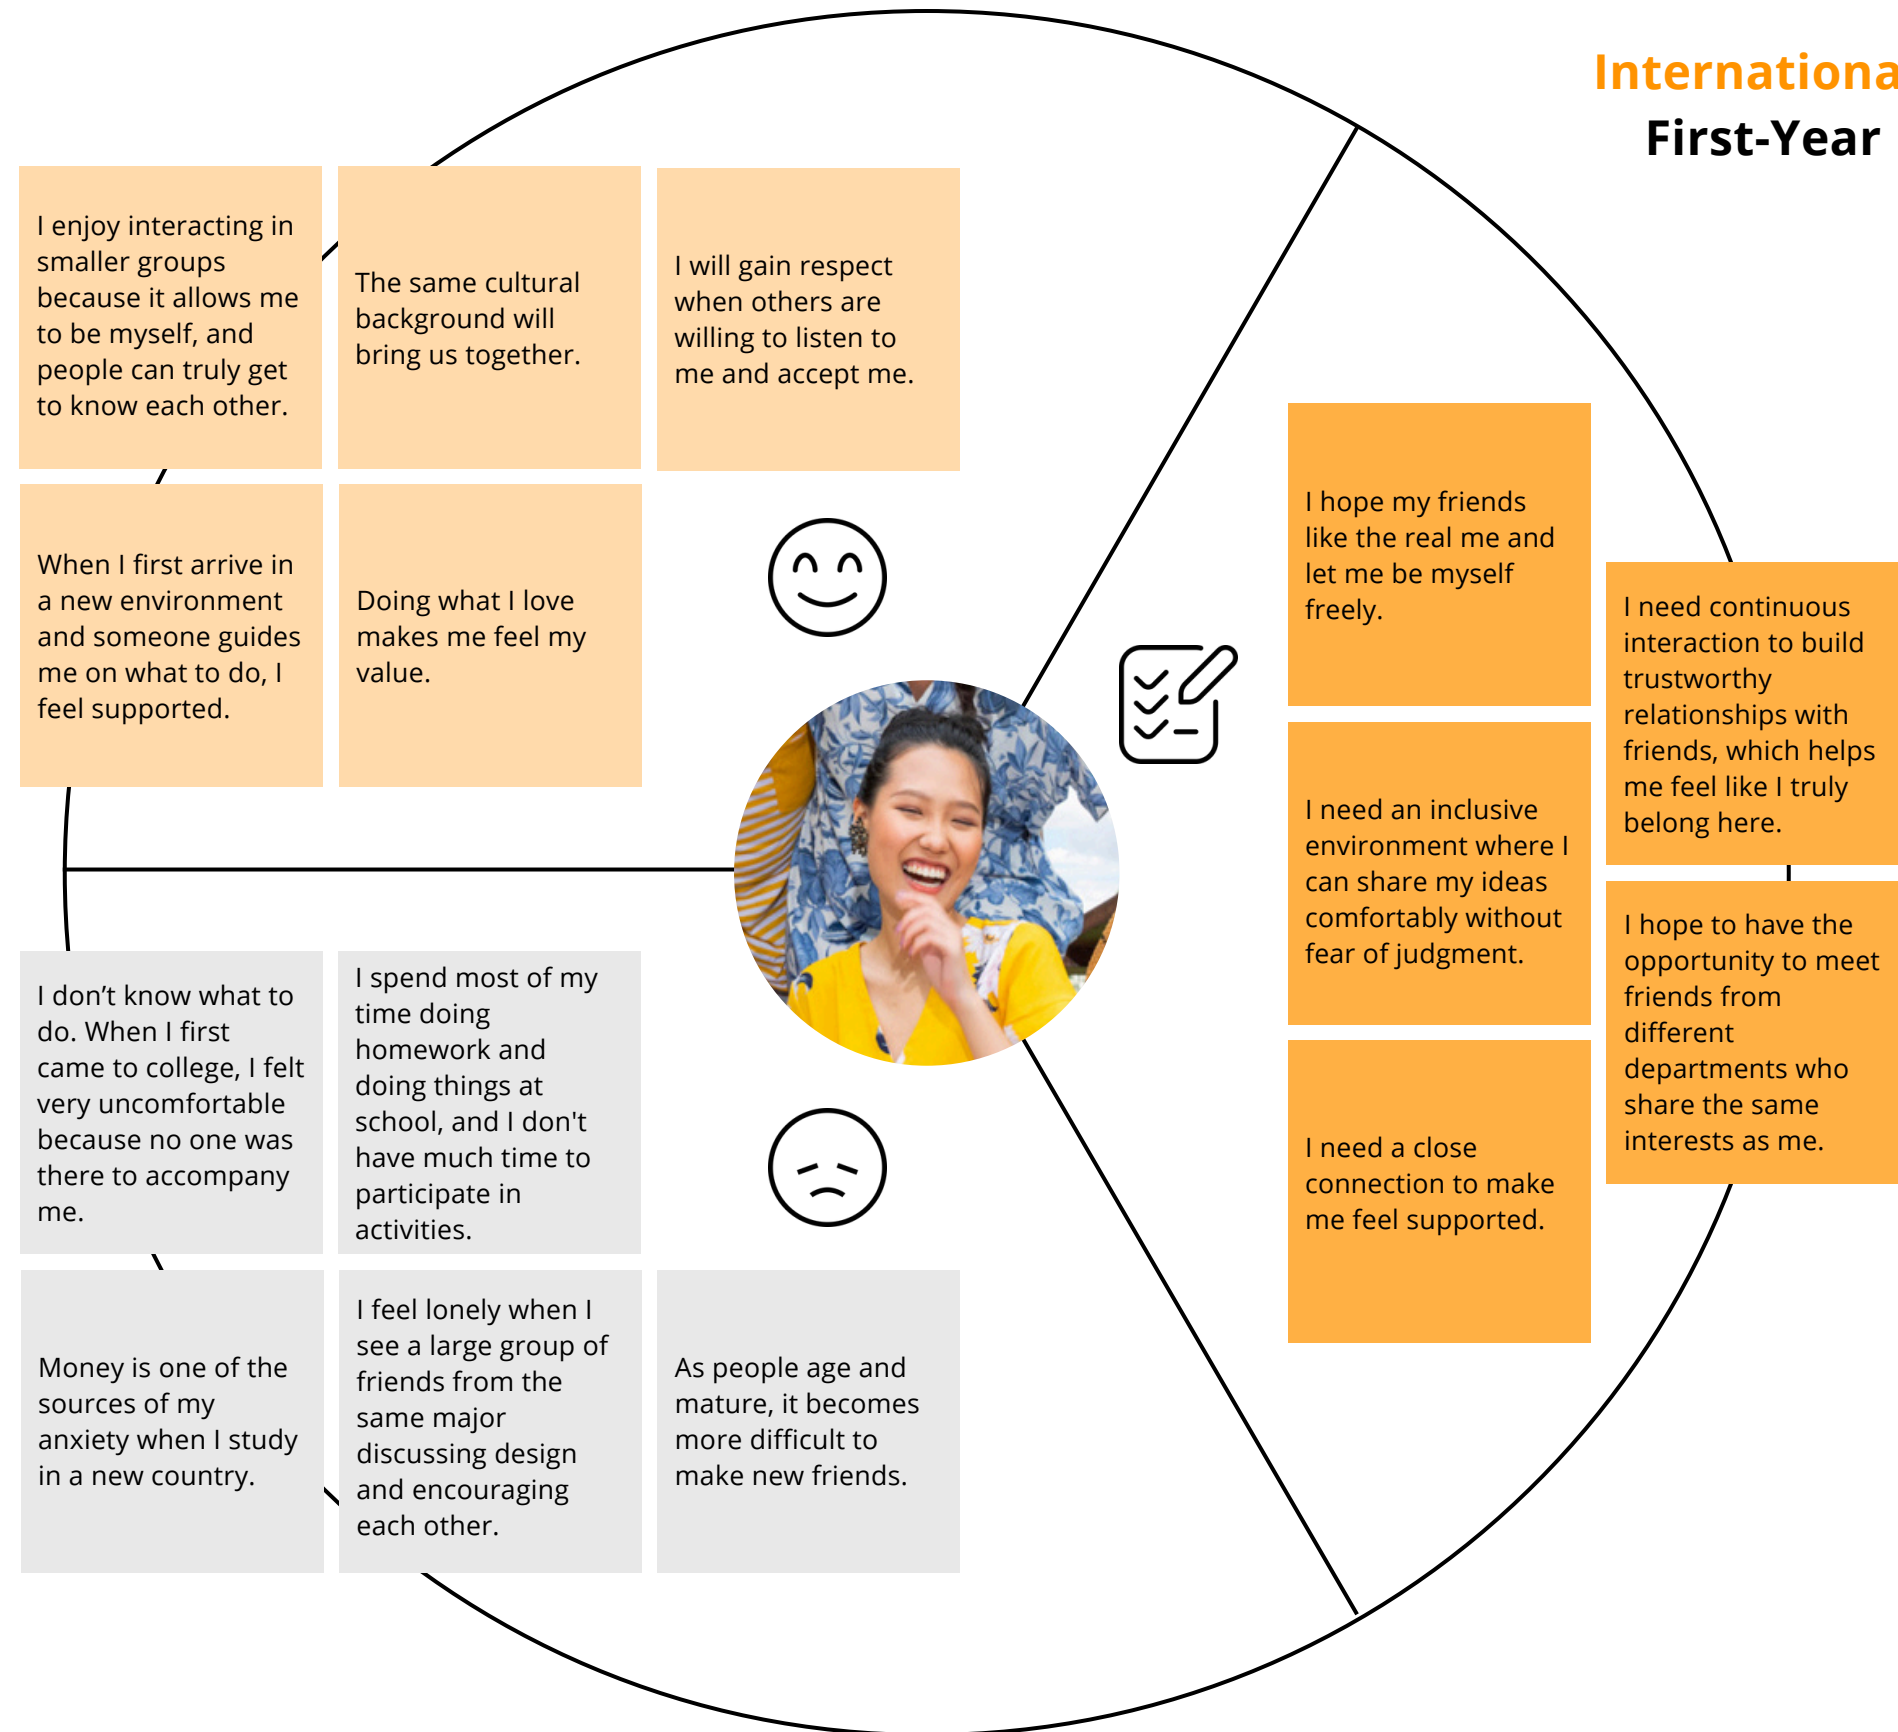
Internationa
First-Year

I enjoy interacting in smaller groups because it allows me to be myself, and people can truly get to know each other.

The same cultural background will bring us together.

I will gain respect when others are willing to listen to me and accept me.

When I first arrive in a new environment and someone guides me on what to do, I feel supported.

Doing what I love makes me feel my value.

I hope my friends like the real me and let me be myself freely.

I need continuous interaction to build trustworthy relationships with friends, which helps me feel like I truly belong here.

I need an inclusive environment where I can share my ideas comfortably without fear of judgment.

I hope to have the opportunity to meet friends from different departments who share the same interests as me.

I need a close connection to make me feel supported.

I don’t know what to do. When I first came to college, I felt very uncomfortable because no one was there to accompany me.

I spend most of my time doing homework and doing things at school, and I don't have much time to participate in activities.

Money is one of the sources of my anxiety when I study in a new country.

I feel lonely when I see a large group of friends from the same major discussing design and encouraging each other.

As people age and mature, it becomes more difficult to make new friends.